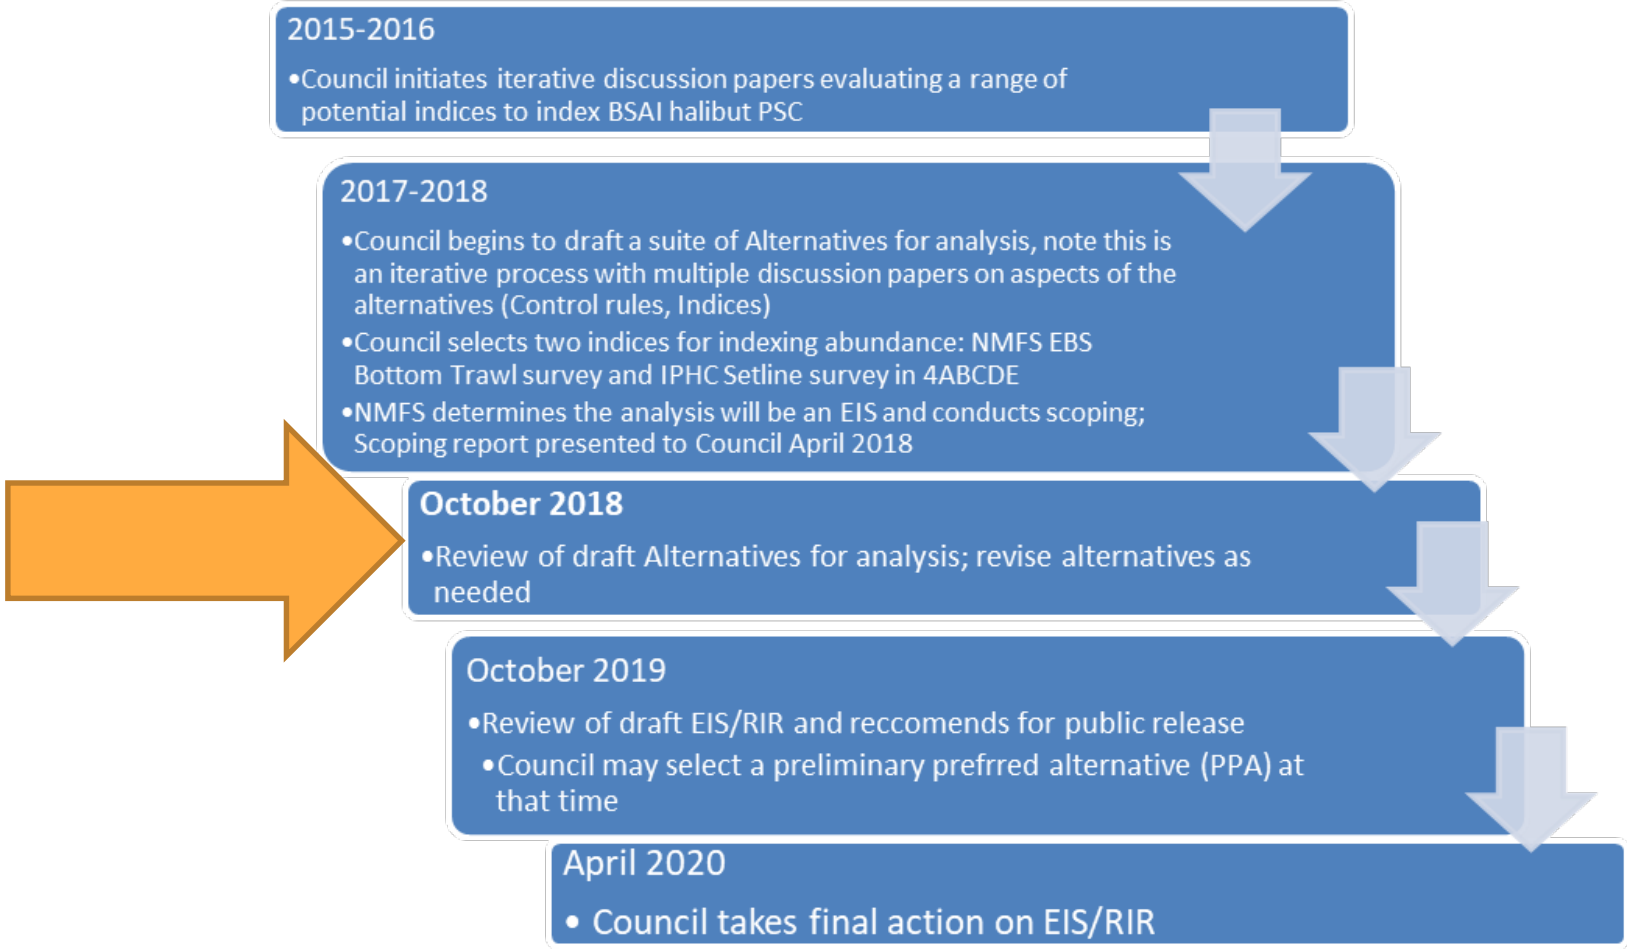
2015-2016

•Council initiates iterative discussion papers evaluating a range of potential indices to index BSAI halibut PSC

2017-2018

•Council begins to draft a suite of Alternatives for analysis, note this is an iterative process with multiple discussion papers on aspects of the alternatives (Control rules, Indices)

•Council selects two indices for indexing abundance: NMFS EBS Bottom Trawl survey and IPHC Setline survey in 4ABCDE

•NMFS determines the analysis will be an EIS and conducts scoping; Scoping report presented to Council April 2018

October 2018

•Review of draft Alternatives for analysis; revise alternatives as needed

October 2019

•Review of draft EIS/RIR and reccomends for public release

•Council may select a preliminary prefrred alternative (PPA) at that time

April 2020

• Council takes final action on EIS/RIR